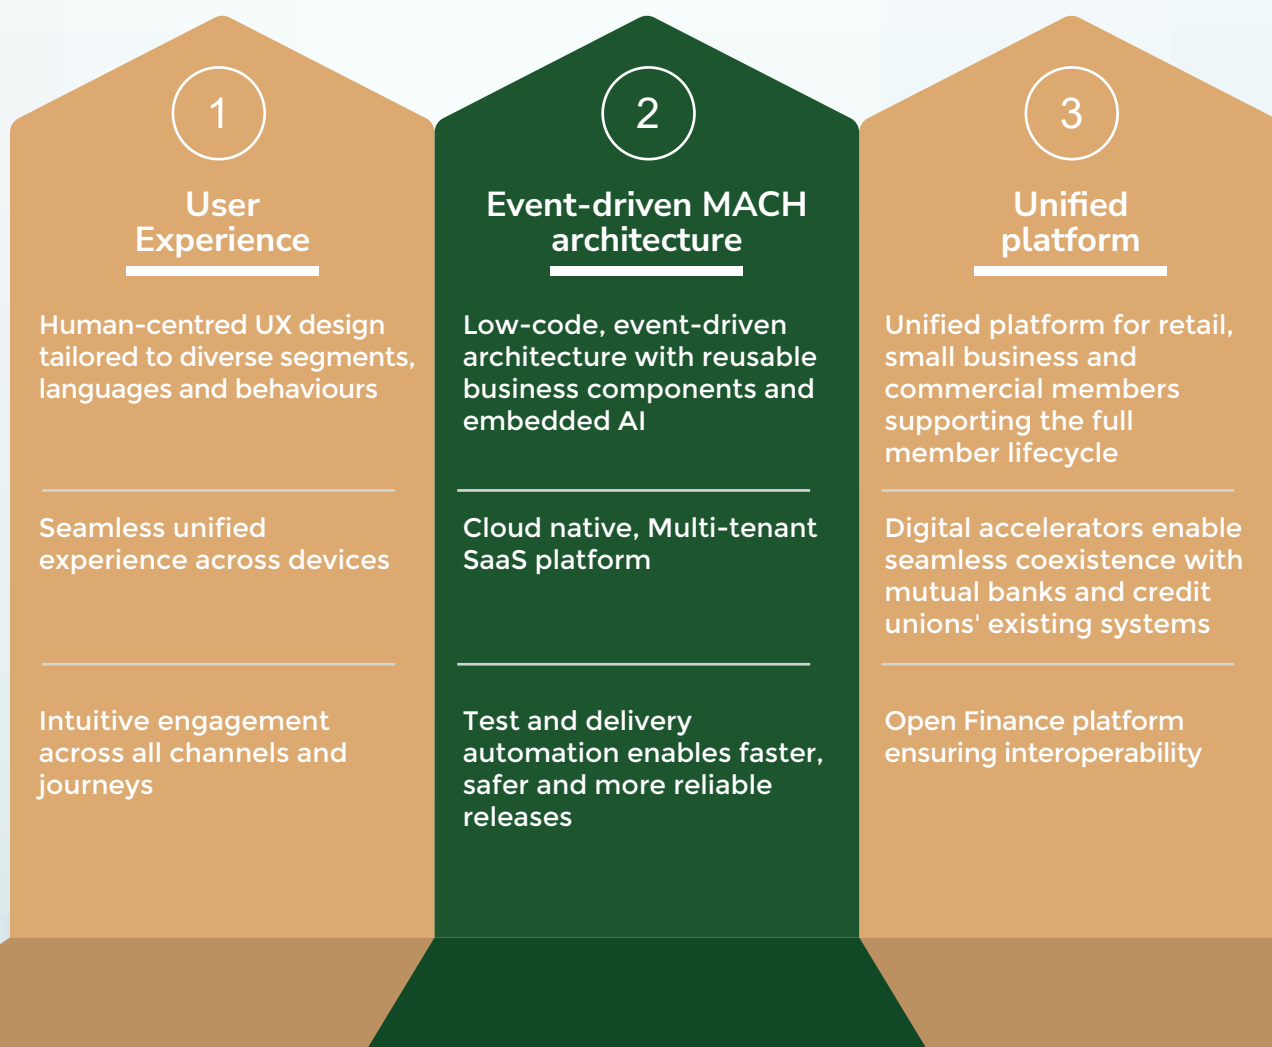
1

User Experience

Human-centred UX design tailored to diverse segments, languages and behaviours

Seamless unified experience across devices

Intuitive engagement across all channels and journeys

2

Event-driven MACH architecture

Low-code, event-driven architecture with reusable business components and embedded AI

Cloud native, Multi-tenant SaaS platform

Test and delivery automation enables faster, safer and more reliable releases

3

Unified platform

Unified platform for retail, small business and commercial members supporting the full member lifecycle

Digital accelerators enable seamless coexistence with mutual banks and credit unions' existing systems

Open Finance platform ensuring interoperability